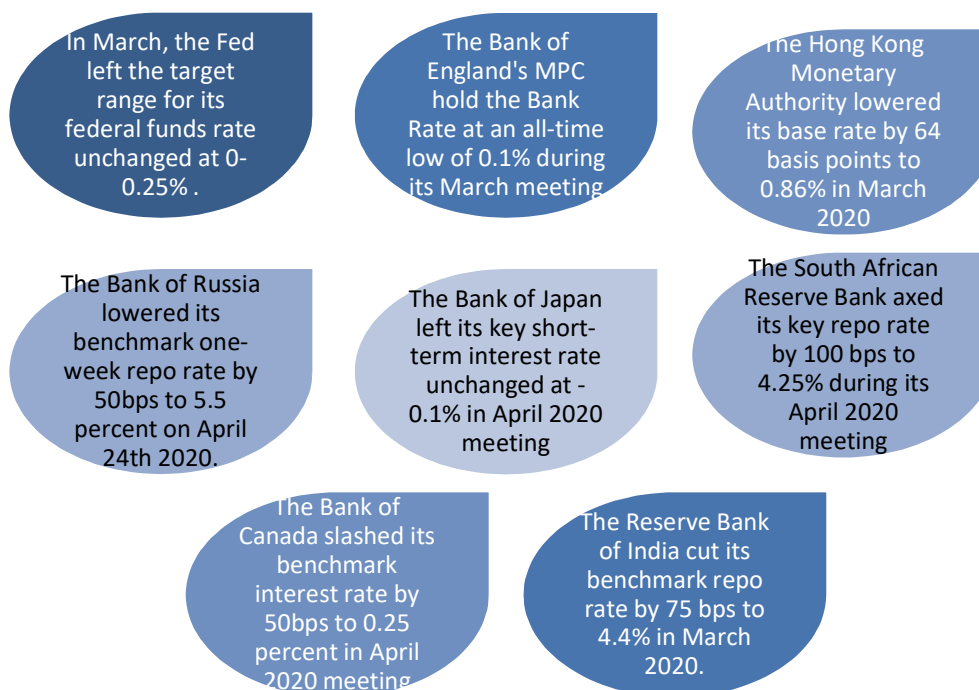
In March, the Fed left the target range for its federal funds rate unchanged at 0-0.25% .

The Bank of England's MPC hold the Bank Rate at an all-time low of 0.1% during its March meeting

The Hong Kong Monetary Authority lowered its base rate by 64 basis points to 0.86% in March 2020

The Bank of Russia lowered its benchmark one-week repo rate by 50bps to 5.5 percent on April 24th 2020.

The Bank of Japan left its key short-term interest rate unchanged at -0.1% in April 2020 meeting

The South African Reserve Bank axed its key repo rate by 100 bps to 4.25% during its April 2020 meeting

The Bank of Canada slashed its benchmark interest rate by 50bps to 0.25 percent in April 2020 meeting

The Reserve Bank of India cut its benchmark repo rate by 75 bps to 4.4% in March 2020.